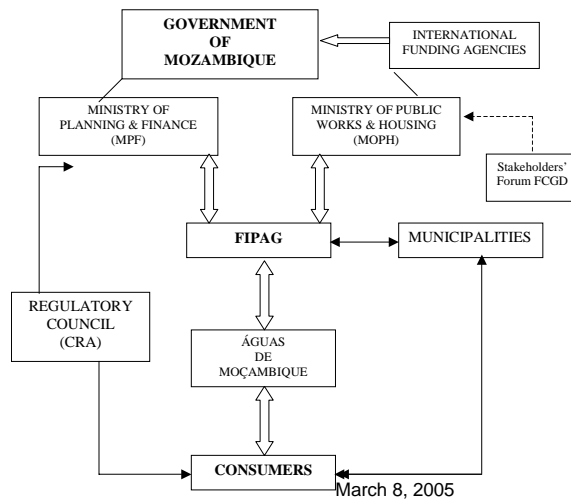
GOVERNMENT OF MOZAMBIQUE

INTERNATIONAL FUNDING AGENCIES

MINISTRY OF PLANNING & FINANCE (MPF)

MINISTRY OF PUBLIC WORKS & HOUSING (MOPH)

Stakeholders' Forum FCGD

FIPAG

MUNICIPALITIES

REGULATORY COUNCIL (CRA)

ÁGUAS DE MOÇAMBIQUE

CONSUMERS

March 8, 2005